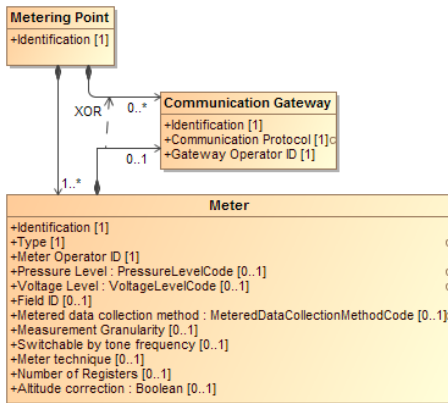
Metering Point
+Identification [1]

XOR
0..*
0..1
1..*

Communication Gateway
+Identification [1]
+Communication Protocol [1]
+Gateway Operator ID [1]

Meter
+Identification [1]
+Type [1]
+Meter Operator ID [1]
+Pressure Level : PressureLevelCode [0..1]
+Voltage Level : VoltageLevelCode [0..1]
+Field ID [0..1]
+Metered data collection method : MeteredDataCollectionMethodCode [0..1]
+Measurement Granularity [0..1]
+Switchable by tone frequency [0..1]
+Meter technique [0..1]
+Number of Registers [0..1]
+Altitude correction : Boolean [0..1]